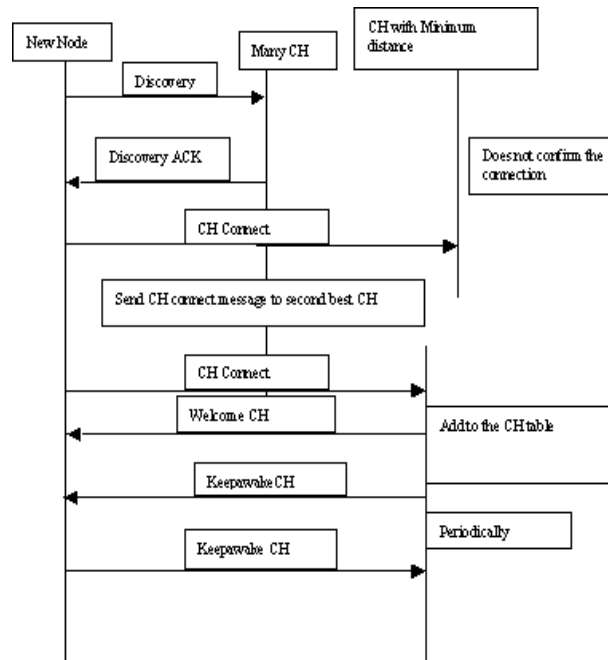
New Node

Many CH

CH with Minimum distance

Discovery

Discovery ACK

Does not confirm the connection

CH Connect

Send CH connect message to second best CH

CH Connect

Welcome CH

Add to the CH table

Keepawake CH

Periodically

Keepawake CH